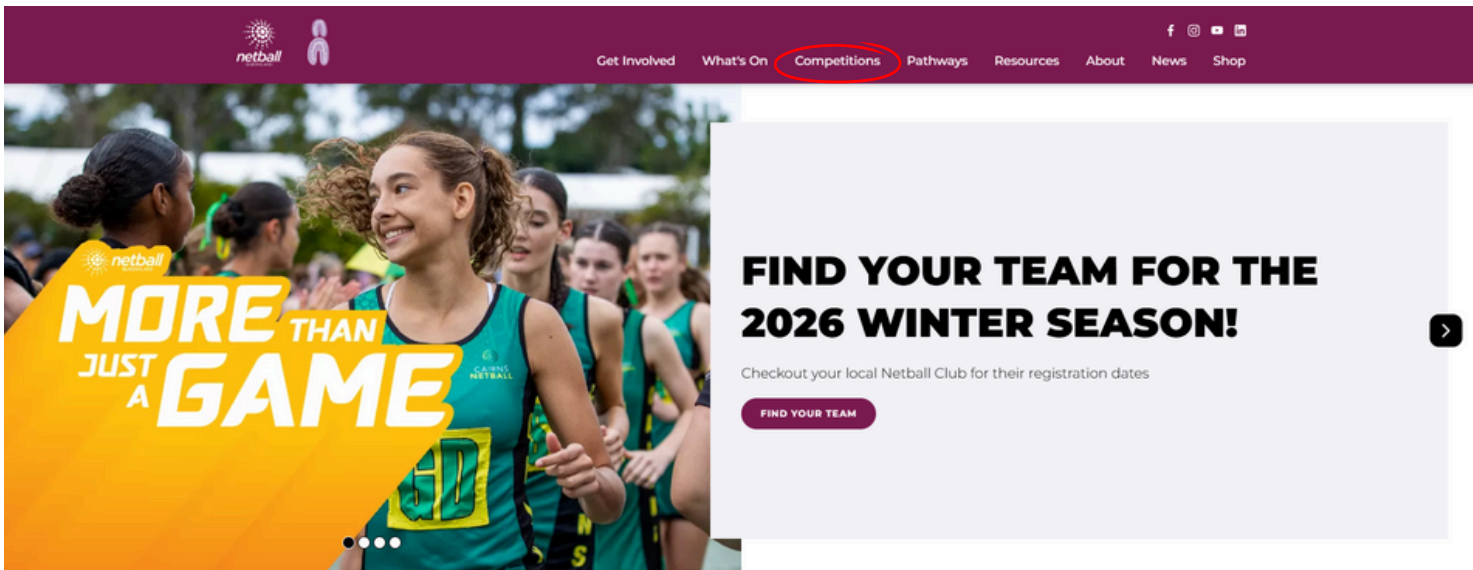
netball

Get Involved What's On Competitions Pathways Resources About News Shop

netball

MORE THAN JUST A GAME

CAIRNS NETBALL

GD

FIND YOUR TEAM FOR THE 2026 WINTER SEASON!

Checkout your local Netball Club for their registration dates

FIND YOUR TEAM